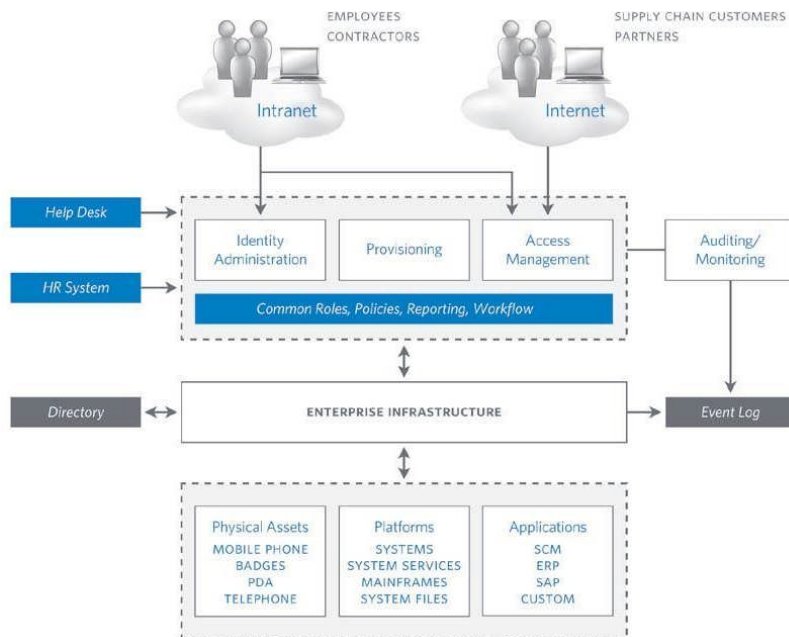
EMPLOYEES
CONTRACTORS

SUPPLY CHAIN CUSTOMERS
PARTNERS

Intranet

Internet

Help Desk

HR System

Identity Administration

Provisioning

Access Management

Auditing/ Monitoring

Common Roles, Policies, Reporting, Workflow

Directory

ENTERPRISE INFRASTRUCTURE

Event Log

Physical Assets
MOBILE PHONE
BADGES
PDA
TELEPHONE

Platforms
SYSTEMS
SYSTEM SERVICES
MAINFRAMES
SYSTEM FILES

Applications
SCM
ERP
SAP
CUSTOM